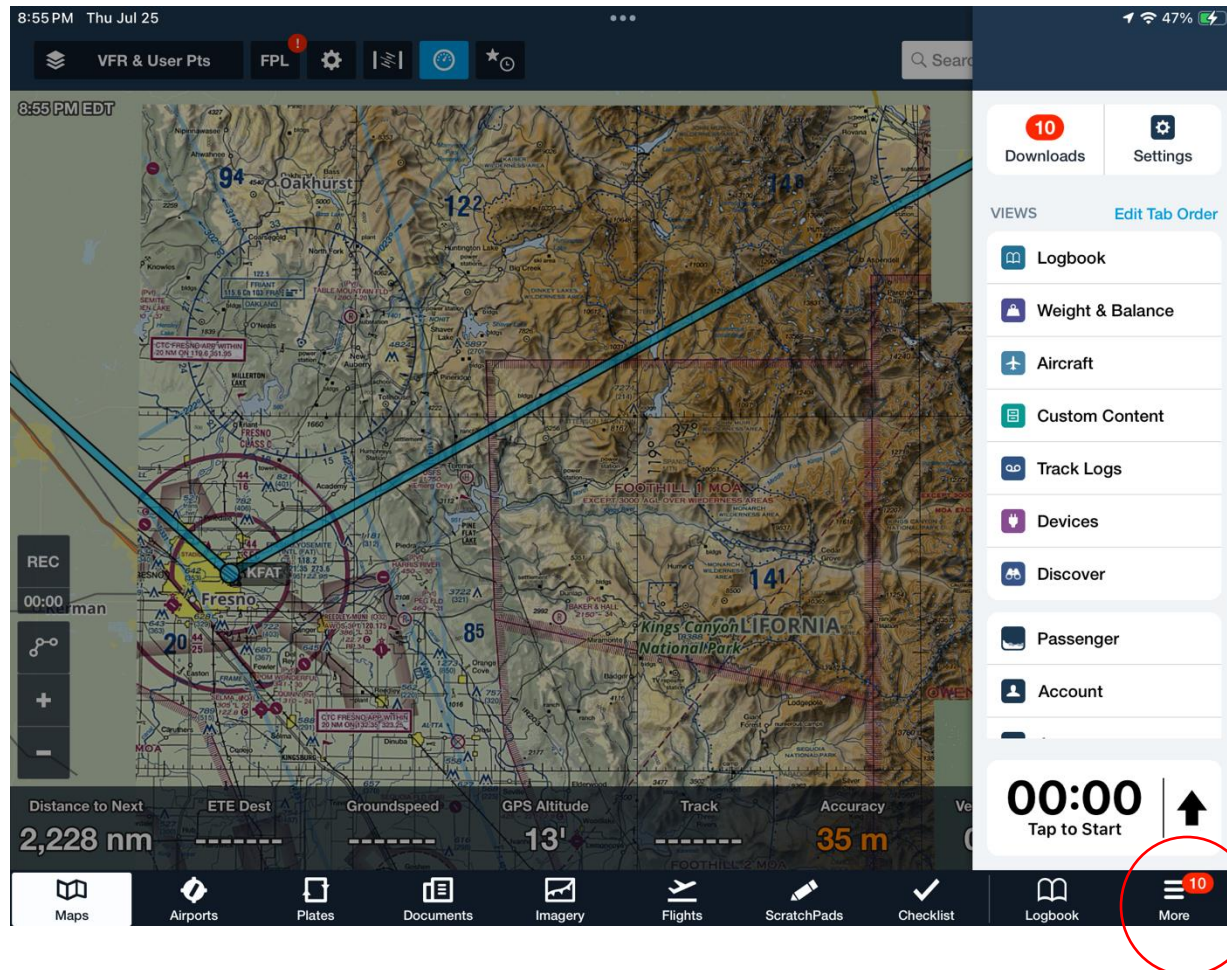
8:55 PM Thu Jul 25

47%

VFR & User Pts

FPL

Q Searc

8:55 PM EDT

94 Oakhurst

122

148

FOOTHILL 1 MOA

141

85

20

Fresno

KFAT

Kings Canyon National Park

LIFORNIA

REC

00:00

+

-

Distance to Next
2,228 nm

ETE Dest
-------

Groundspeed
-------

GPS Altitude
13'

Track
-------

Accuracy
35 m

10
Downloads

Settings

VIEWS

Edit Tab Order

Logbook

Weight & Balance

Aircraft

Custom Content

Track Logs

Devices

Discover

Passenger

Account

00:00
Tap to Start

Maps

Airports

Plates

Documents

Imagery

Flights

ScratchPads

Checklist

Logbook

10
More